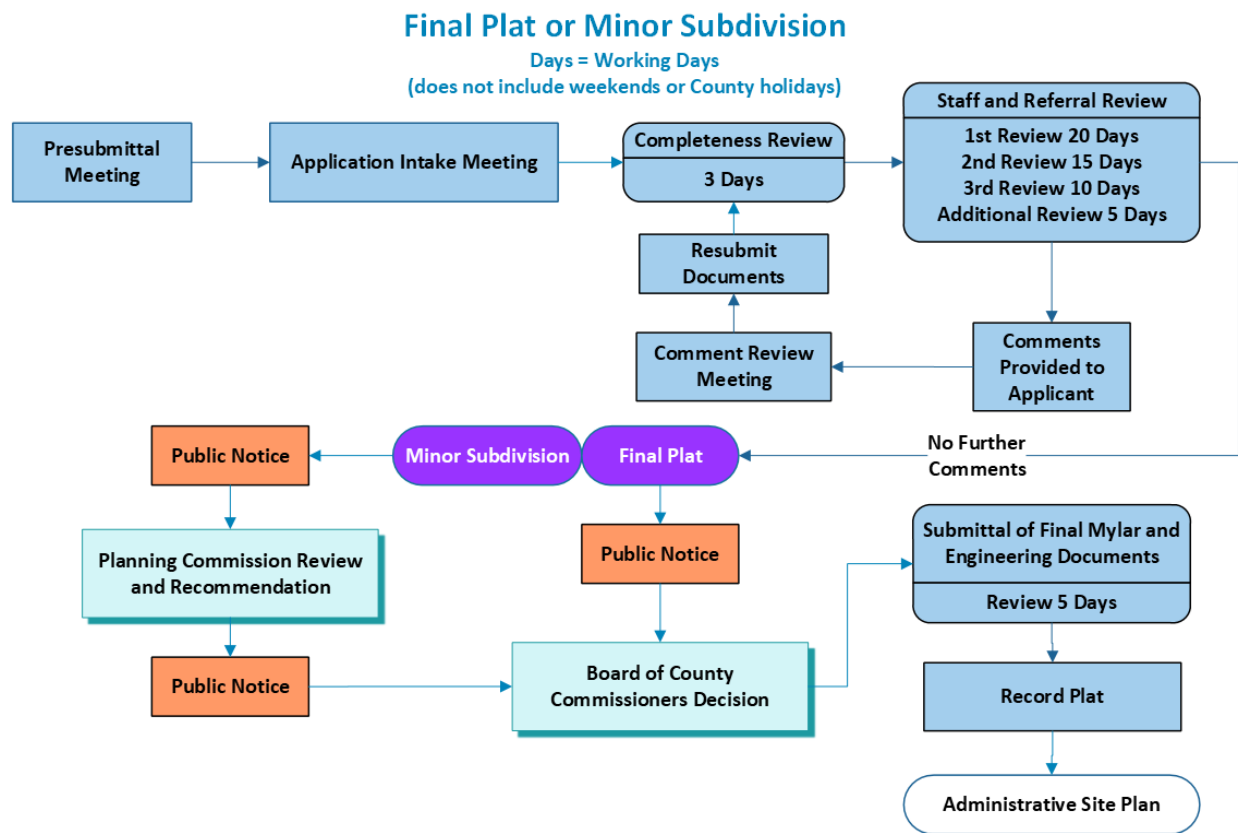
Final Plat or Minor Subdivision
Days = Working Days
(does not include weekends or County holidays)

Presubmittal Meeting

Application Intake Meeting

Completeness Review
3 Days

Staff and Referral Review
1st Review 20 Days
2nd Review 15 Days
3rd Review 10 Days
Additional Review 5 Days

Resubmit Documents

Comment Review Meeting

Comments Provided to Applicant

Public Notice

Minor Subdivision

Final Plat

No Further Comments

Planning Commission Review and Recommendation

Public Notice

Submittal of Final Mylar and Engineering Documents
Review 5 Days

Public Notice

Board of County Commissioners Decision

Record Plat

Administrative Site Plan